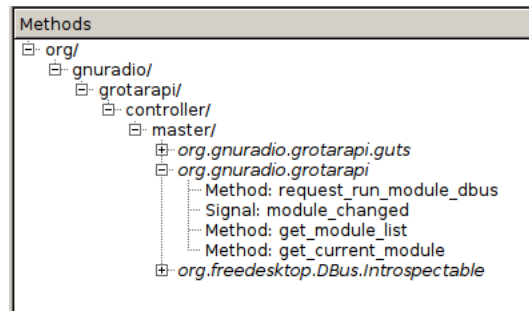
Methods

org/
gnuradio/
grotarapi/
controller/
master/
org.gnuradio.grotarapi.guts
org.gnuradio.grotarapi
Method: request_run_module_dbus
Signal: module_changed
Method: get_module_list
Method: get_current_module
org.freedesktop.DBus.Introspectable